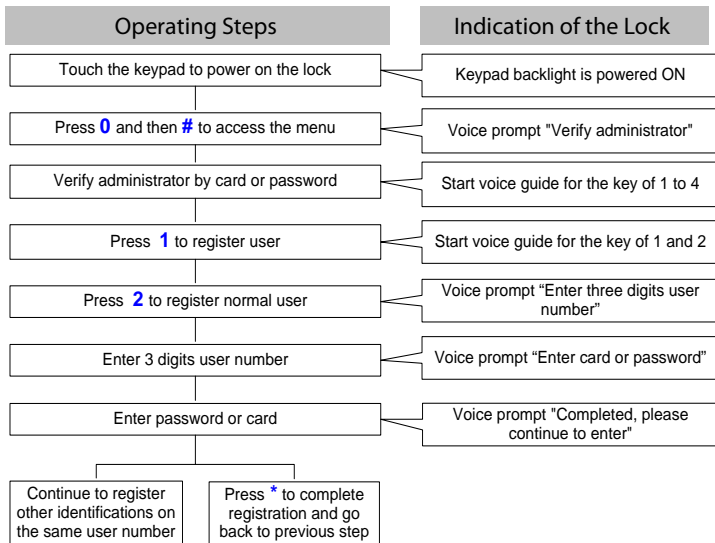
Operating Steps

Indication of the Lock

Touch the keypad to power on the lock

Keypad backlight is powered ON

Press **0** and then **#** to access the menu

Voice prompt "Verify administrator"

Verify administrator by card or password

Start voice guide for the key of 1 to 4

Press **1** to register user

Start voice guide for the key of 1 and 2

Press **2** to register normal user

Voice prompt “Enter three digits user number”

Enter 3 digits user number

Voice prompt “Enter card or password”

Enter password or card

Voice prompt "Completed, please continue to enter"

Continue to register other identifications on the same user number

Press * to complete registration and go back to previous step